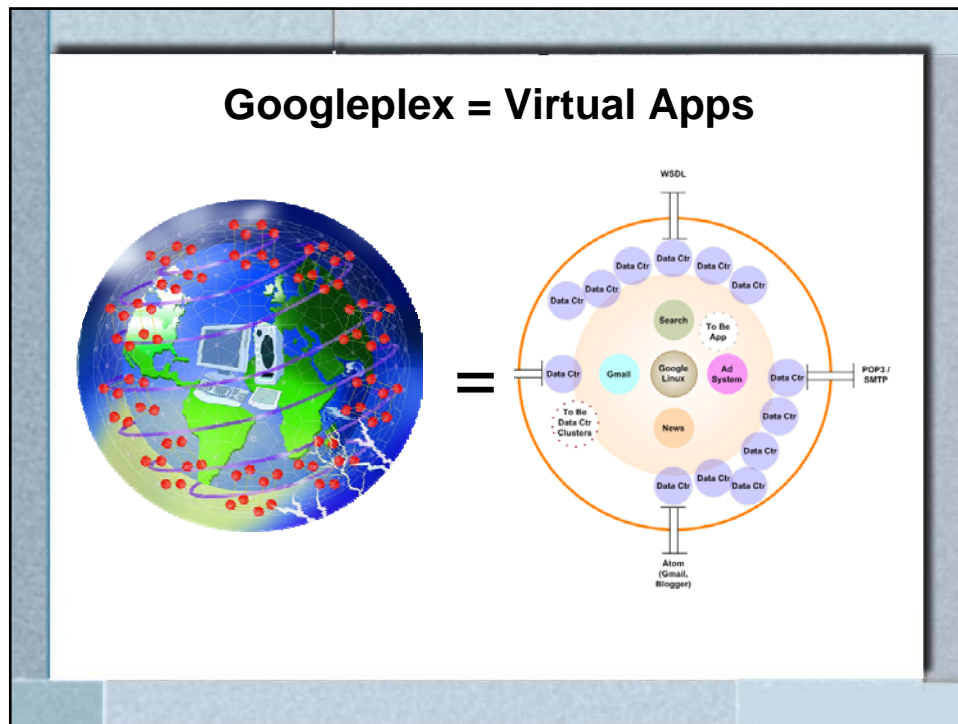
Googleplex = Virtual Apps

=

WSDL

Data Ctr

Data Ctr

Data Ctr

Data Ctr

Data Ctr

Data Ctr

Search

To Be App

Data Ctr

Gmail

Google Linux

Ad System

Data Ctr

POP3 / SMTP

To Be Data Ctr Clusters

Data Ctr

News

Data Ctr

Data Ctr

Data Ctr

Data Ctr

Atom (Gmail, Blogger)